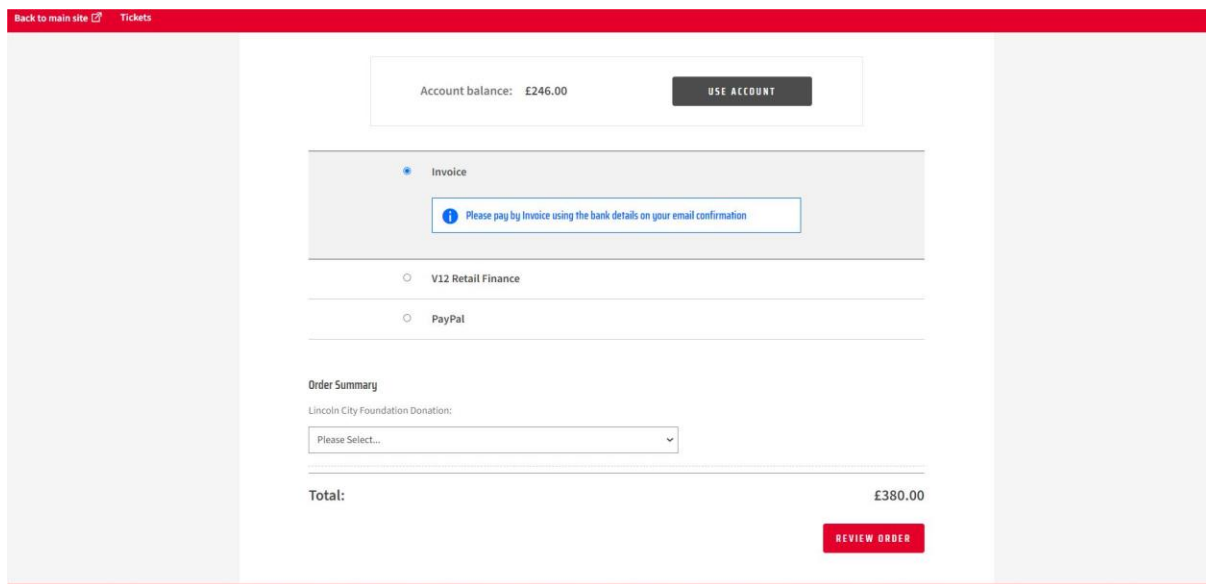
Back to main site Tickets

Account balance: £246.00

USE ACCOUNT

Invoice

Please pay by Invoice using the bank details on your email confirmation

V12 Retail Finance

PayPal

Order Summary

Lincoln City Foundation Donation:

Please Select...

Total:

£380.00

REVIEW ORDER